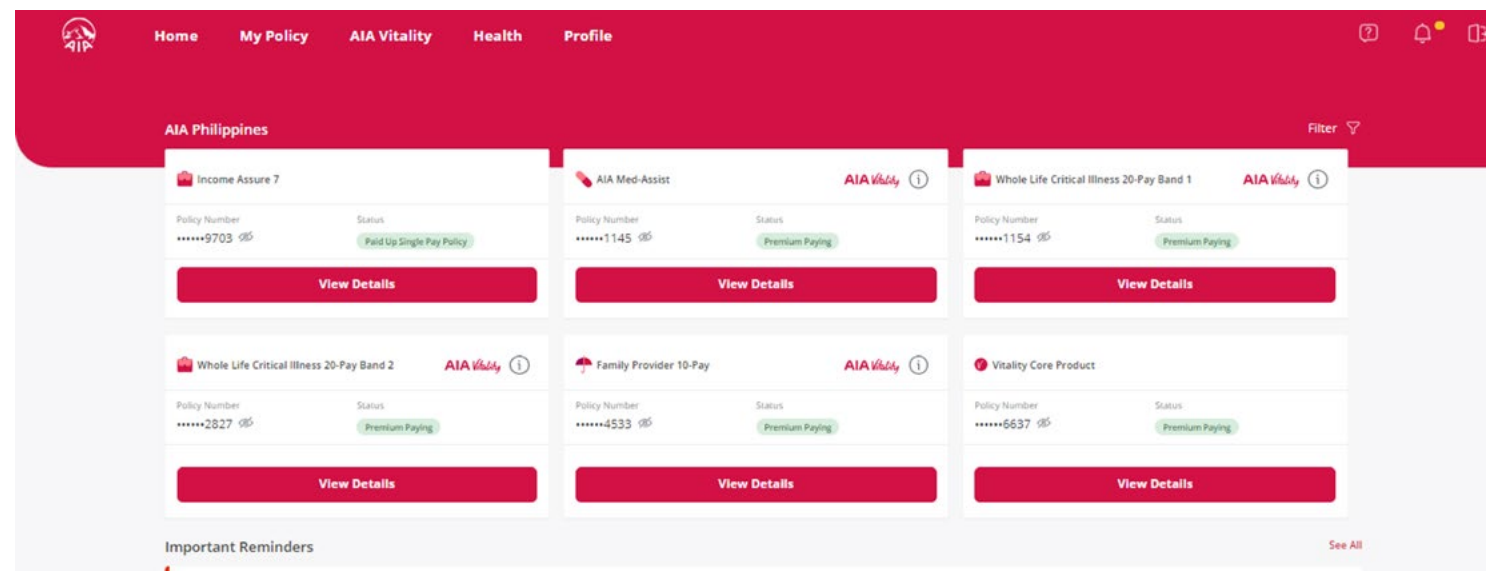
AIA

Home My Policy AIA Vitality Health Profile

AIA Philippines

Filter

Income Assure 7

Policy Number
••••••9703

Status
Paid Up Single Pay Policy

View Details

AIA Med-Assist

AIA Vitality

Policy Number
••••••1145

Status
Premium Paying

View Details

Whole Life Critical Illness 20-Pay Band 1

AIA Vitality

Policy Number
••••••1154

Status
Premium Paying

View Details

Whole Life Critical Illness 20-Pay Band 2

AIA Vitality

Policy Number
••••••2827

Status
Premium Paying

View Details

Family Provider 10-Pay

AIA Vitality

Policy Number
••••••4533

Status
Premium Paying

View Details

Vitality Core Product

Policy Number
••••••6637

Status
Premium Paying

View Details

Important Reminders

See All